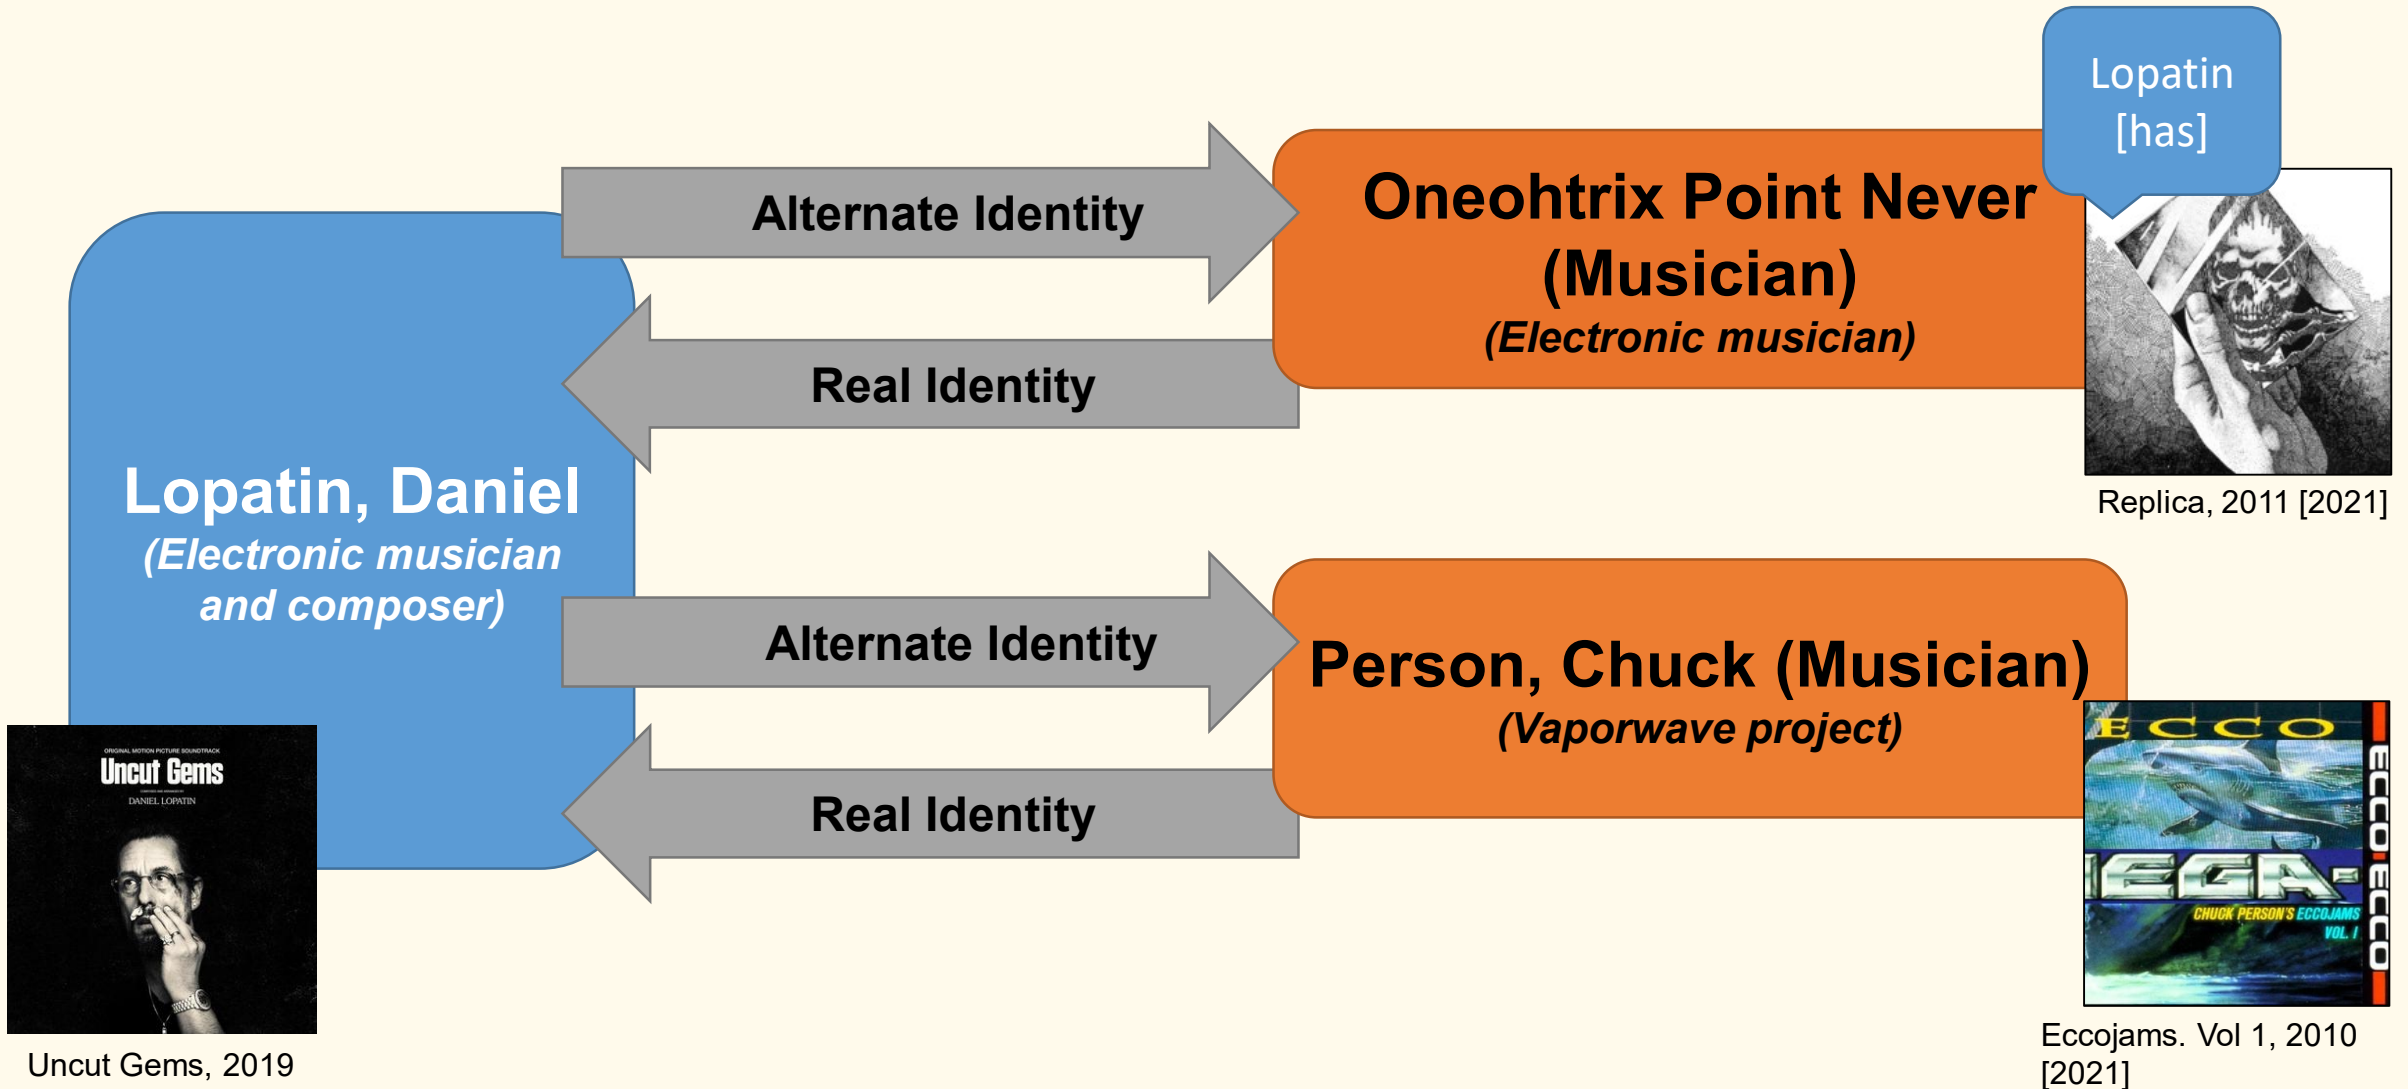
Lopatin [has]

Alternate Identity

Oneohtrix Point Never (Musician)
(Electronic musician)

Real Identity

Replica, 2011 [2021]

Lopatin, Daniel
(Electronic musician and composer)

Alternate Identity

Person, Chuck (Musician)
(Vaporwave project)

Real Identity

ORIGINAL MOTION PICTURE SOUNDTRACK
Uncut Gems
DANIEL LOPATIN

Uncut Gems, 2019

ECCO
ECCO ECCO
EGA
CHUCK PERSON'S ECCOJAMS VOL. I

Eccojams. Vol 1, 2010 [2021]